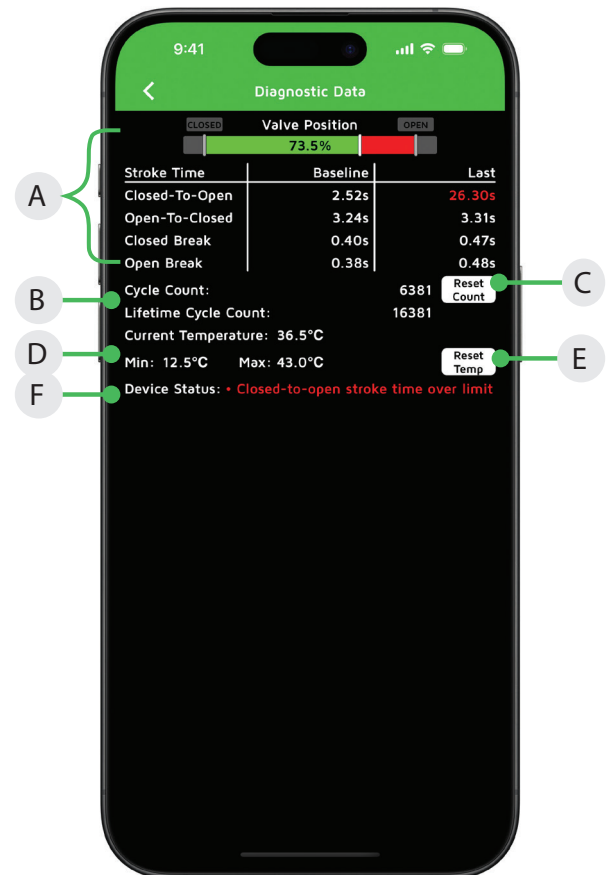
9:41

Diagnostic Data

CLOSED Valve Position OPEN

73.5%

| Stroke Time | Baseline | Last |
|---|---|---|
| Closed-To-Open | 2.52s | 26.30s |
| Open-To-Closed | 3.24s | 3.31s |
| Closed Break | 0.40s | 0.47s |
| Open Break | 0.38s | 0.48s |

A

Cycle Count: 6381 Reset Count

Lifetime Cycle Count: 16381

B

C

Current Temperature: 36.5°C

Min: 12.5°C Max: 43.0°C Reset Temp

D

E

Device Status: • Closed-to-open stroke time over limit

F